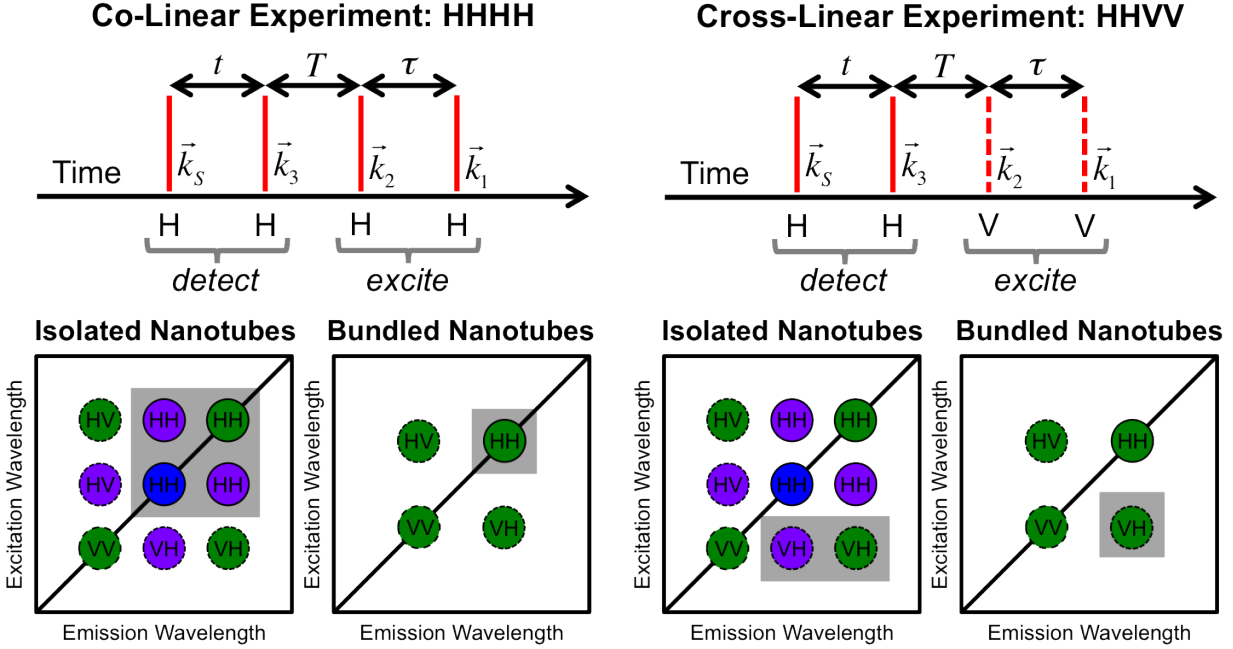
Co-Linear Experiment: HHHH

$t$ $T$ $\tau$

Time $\vec{k}_S$ $\vec{k}_3$ $\vec{k}_2$ $\vec{k}_1$

H H H H

detect excite

Cross-Linear Experiment: HHVV

$t$ $T$ $\tau$

Time $\vec{k}_S$ $\vec{k}_3$ $\vec{k}_2$ $\vec{k}_1$

H H V V

detect excite

Isolated Nanotubes

HV HH HH
HV HH HH
VV VH VH

Excitation Wavelength
Emission Wavelength

Bundled Nanotubes

HV HH
VV VH

Excitation Wavelength
Emission Wavelength

Isolated Nanotubes

HV HH HH
HV HH HH
VV VH VH

Excitation Wavelength
Emission Wavelength

Bundled Nanotubes

HV HH
VV VH

Excitation Wavelength
Emission Wavelength